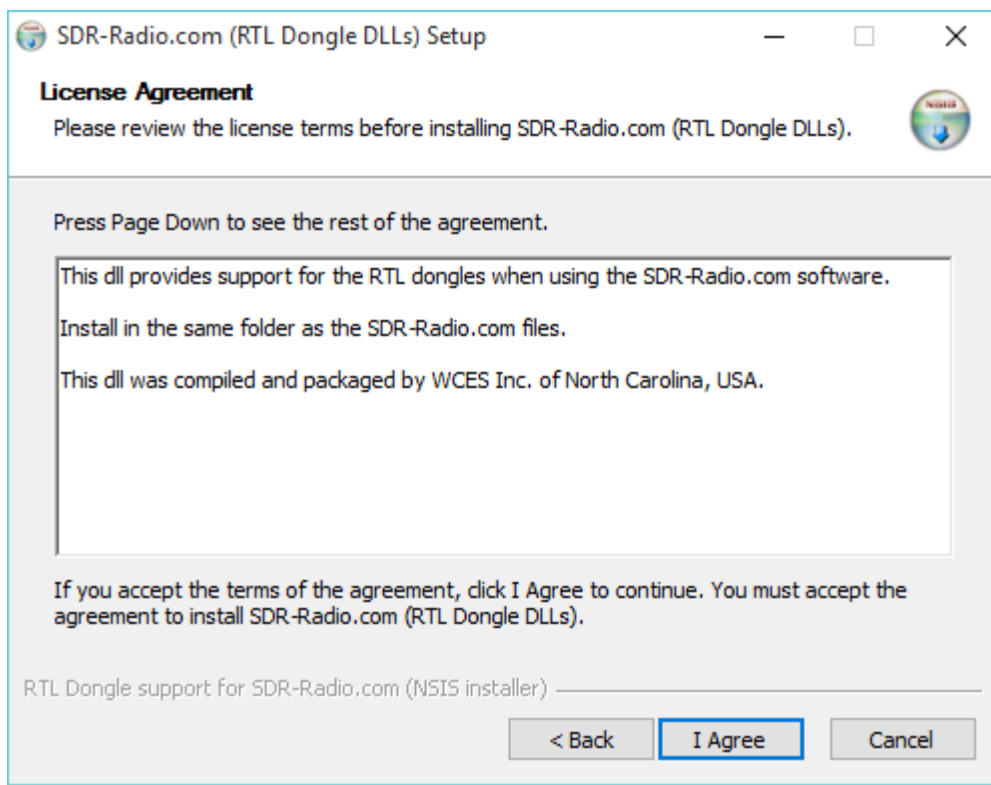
SDR-Radio.com (RTL Dongle DLLs) Setup

License Agreement
Please review the license terms before installing SDR-Radio.com (RTL Dongle DLLs).

NSIS

Press Page Down to see the rest of the agreement.

This dll provides support for the RTL dongles when using the SDR-Radio.com software.

Install in the same folder as the SDR-Radio.com files.

This dll was compiled and packaged by WCES Inc. of North Carolina, USA.

If you accept the terms of the agreement, click I Agree to continue. You must accept the agreement to install SDR-Radio.com (RTL Dongle DLLs).

RTL Dongle support for SDR-Radio.com (NSIS installer)

< Back
I Agree
Cancel